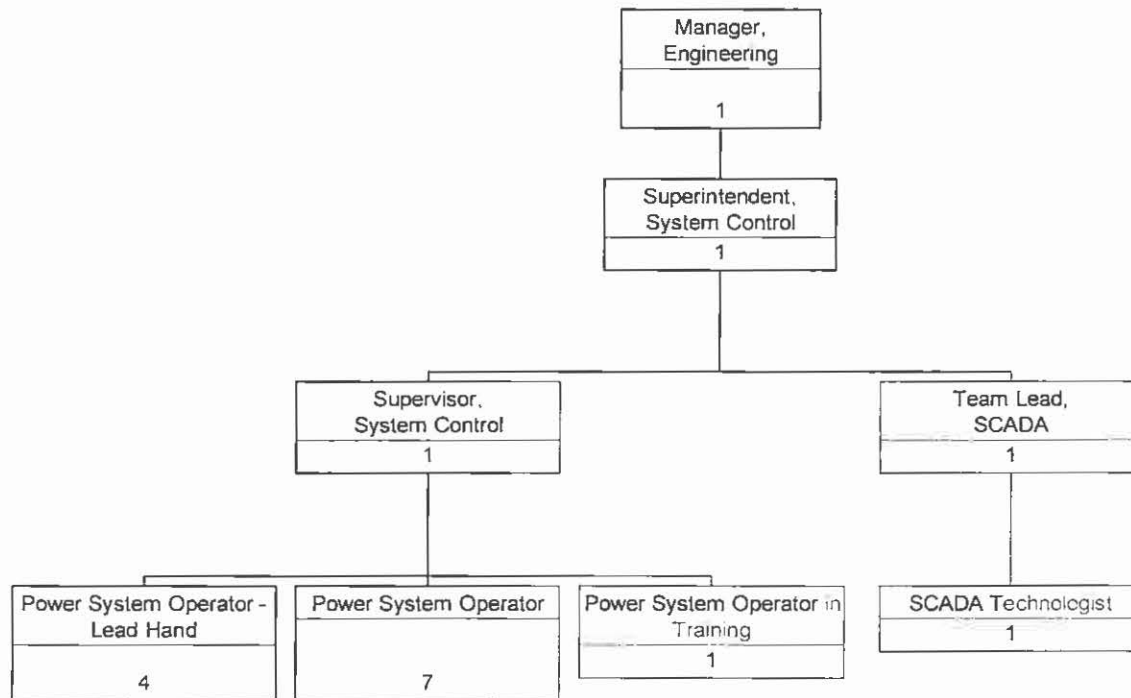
Manager, Engineering
1

Superintendent, System Control
1

Supervisor, System Control
1

Team Lead, SCADA
1

Power System Operator - Lead Hand
4

Power System Operator
7

Power System Operator in Training
1

SCADA Technologist
1